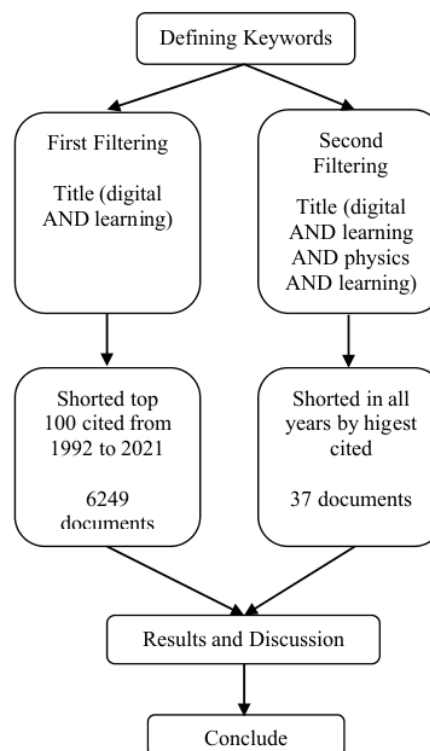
Defining Keywords

First Filtering

Title (digital AND learning)

Second Filtering

Title (digital AND learning AND physics AND learning)

Shorted top 100 cited from 1992 to 2021

6249 documents

Shorted in all years by higest cited

37 documents

Results and Discussion

Conclude